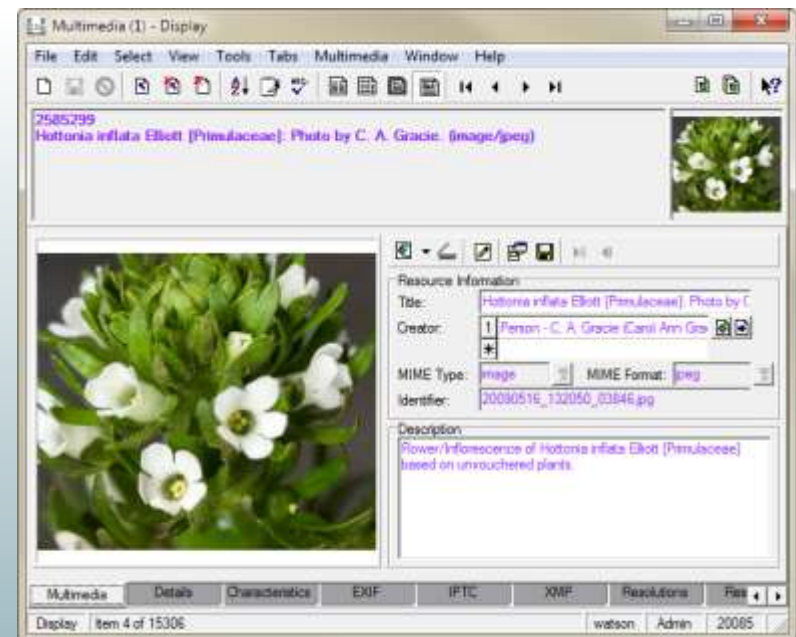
Multimedia (1) - Display

File Edit Select View Tools Tabs Multimedia Window Help

2585299
Hottonia inflata Elliott [Primulaceae]: Photo by C. A. Gracie. (image/jpeg)

Resource Information
Title: Hottonia inflata Elliott [Primulaceae]: Photo by C
Creator: 1 Person - C. A. Gracie (Carol Ann Gra
MIME Type: image
MIME Format: jpeg
Identifier: 20080516_132050_03846.jpg

Description
Flower/Inflorescence of Hottonia inflata Elliott [Primulaceae] based on unvouchered plants.

Multimedia | Details | Characteristics | EXIF | IPTC | XMP | Resolutions | Rea

Display | Item 4 of 15306 | watson | Admin | 20085